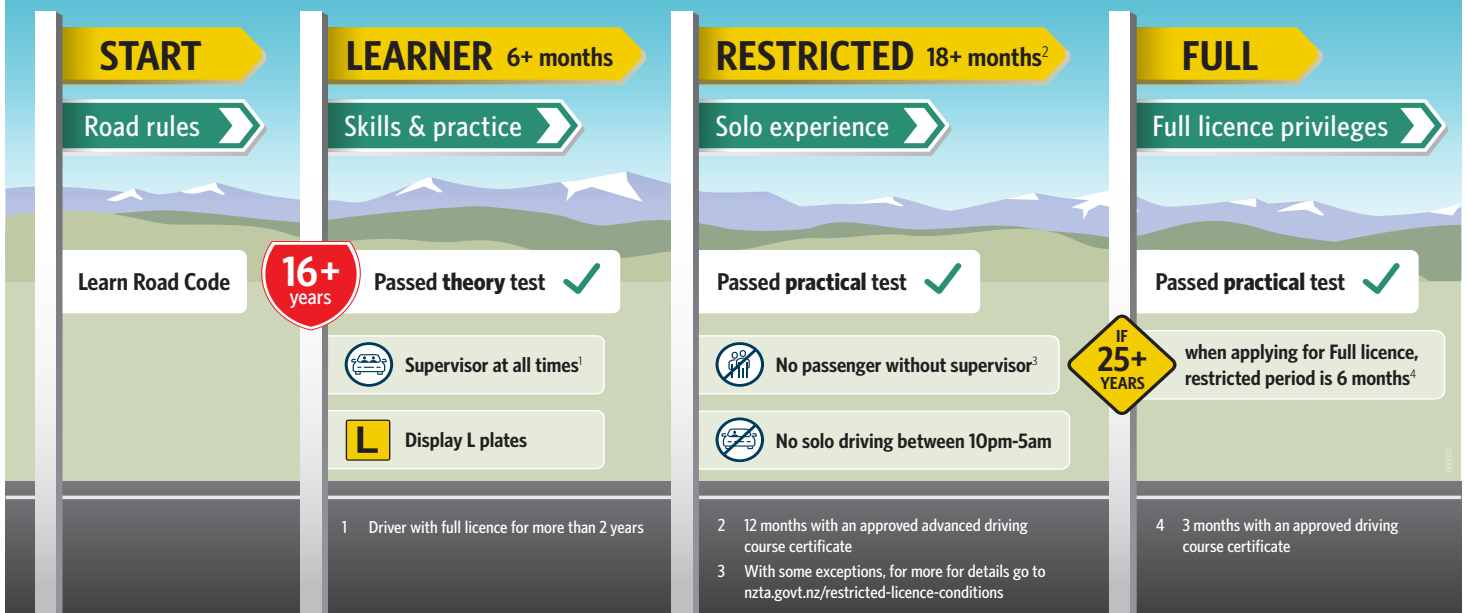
START

Road rules

Learn Road Code

LEARNER 6+ months

Skills & practice

16+ years

Passed theory test

Supervisor at all times$^1$

L

Display L plates

1 Driver with full licence for more than 2 years

RESTRICTED 18+ months$^2$

Solo experience

Passed practical test

No passenger without supervisor$^3$

No solo driving between 10pm-5am

2 12 months with an approved advanced driving course certificate

3 With some exceptions, for more for details go to nzta.govt.nz/restricted-licence-conditions

FULL

Full licence privileges

Passed practical test

IF 25+ YEARS

when applying for Full licence, restricted period is 6 months$^4$

4 3 months with an approved driving course certificate